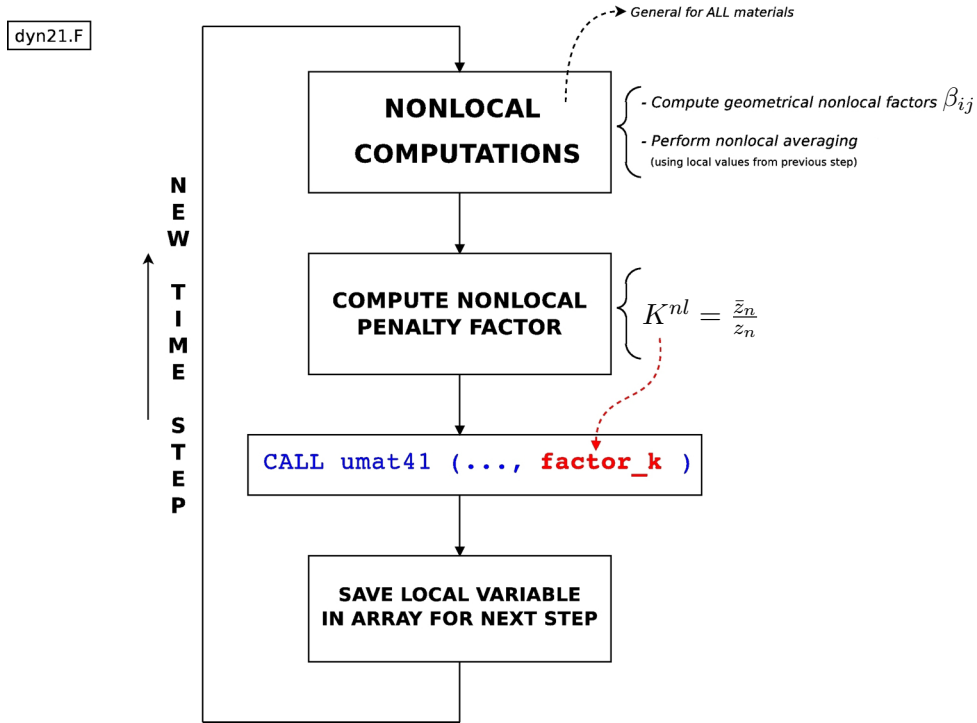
dyn21.F

General for ALL materials

NEW TIME STEP

NONLOCAL COMPUTATIONS

- Compute geometrical nonlocal factors $\beta_{ij}$

- Perform nonlocal averaging (using local values from previous step)

COMPUTE NONLOCAL PENALTY FACTOR

$K^{nl} = \frac{\bar{z}_n}{z_n}$

CALL umat41 (..., factor_k )

SAVE LOCAL VARIABLE IN ARRAY FOR NEXT STEP